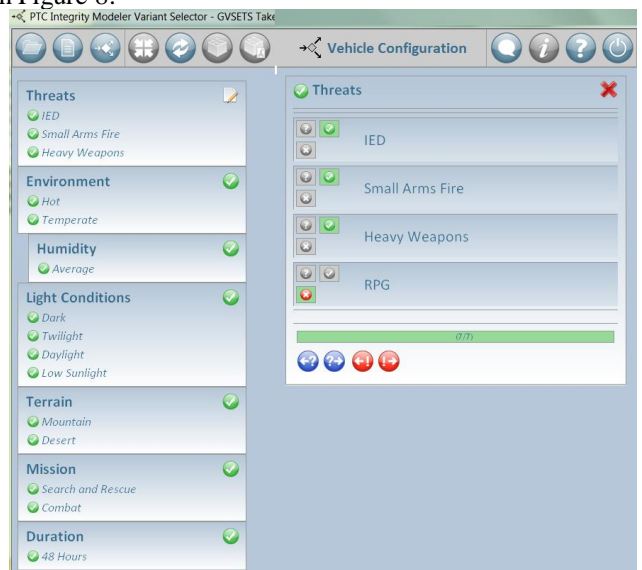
n Figure 6.

PTC Integrity Modeler Variant Selector - GVSETS Take

Vehicle Configuration

Threats
IED
Small Arms Fire
Heavy Weapons

Environment
Hot
Temperate

Humidity
Average

Light Conditions
Dark
Twilight
Daylight
Low Sunlight

Terrain
Mountain
Desert

Mission
Search and Rescue
Combat

Duration
48 Hours

Threats

IED

Small Arms Fire

Heavy Weapons

RPG

(7/7)